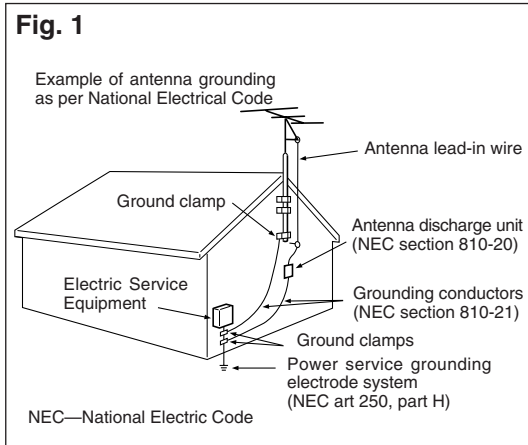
Fig. 1

Example of antenna grounding as per National Electrical Code

Antenna lead-in wire

Ground clamp

Antenna discharge unit (NEC section 810-20)

Electric Service Equipment

Grounding conductors (NEC section 810-21)

Ground clamps

Power service grounding electrode system (NEC art 250, part H)

NEC—National Electric Code